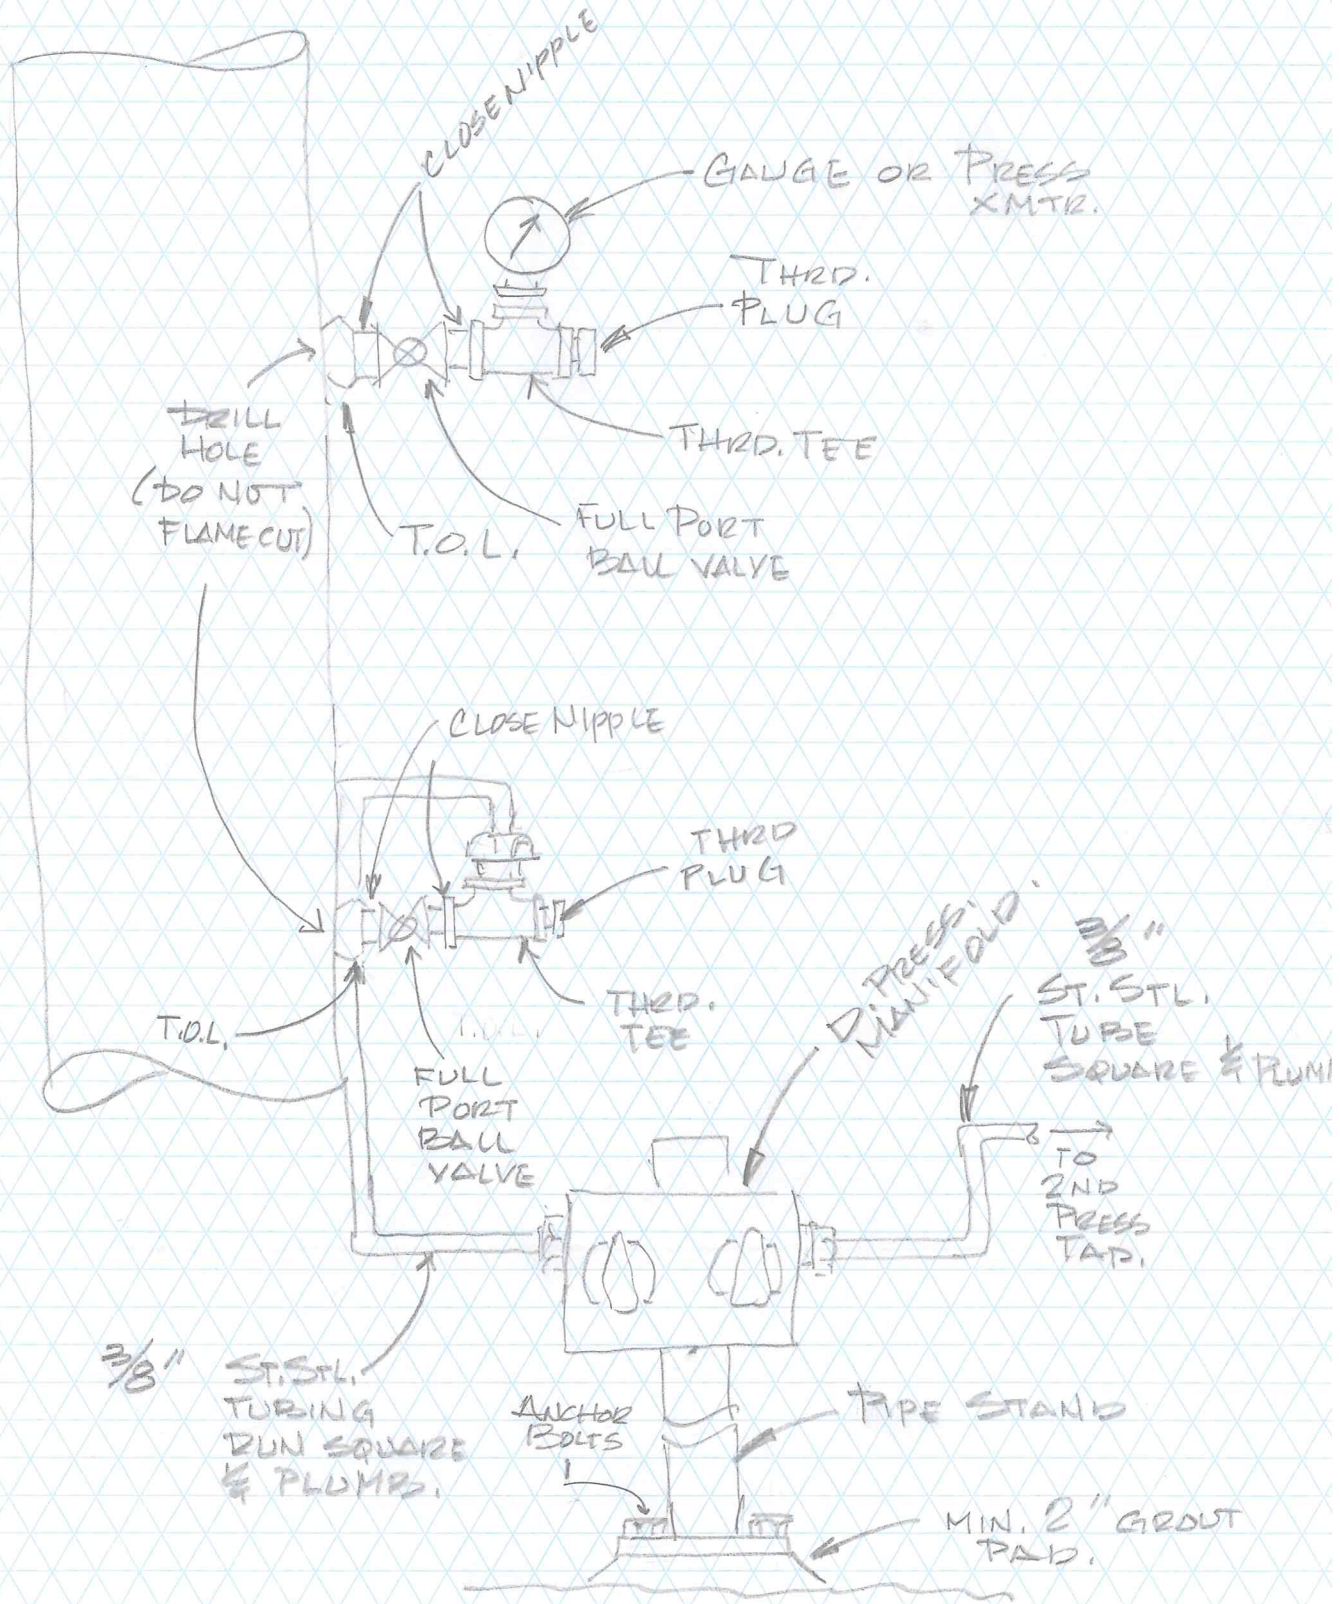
CLOSE NIPPLE

GAUGE OR PRESS XMTR.

THRD. PLUG

DRILL HOLE (DO NOT FLAME CUT)

THRD. TEE

T.O.L.

FULL PORT BALL VALVE

CLOSE NIPPLE

THRD PLUG

D. PRESS. MANIFOLD.

$\frac{3}{8}$" ST. STL. TUBE SQUARE & PLUM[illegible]

THRD. TEE

T.O.L.

FULL PORT BALL VALVE

TO 2ND PRESS TAP.

$\frac{3}{8}$" ST. STL. TUBING RUN SQUARE & PLUMB.

ANCHOR BOLTS

PIPE STAND

MIN. 2" GROUT PAD.